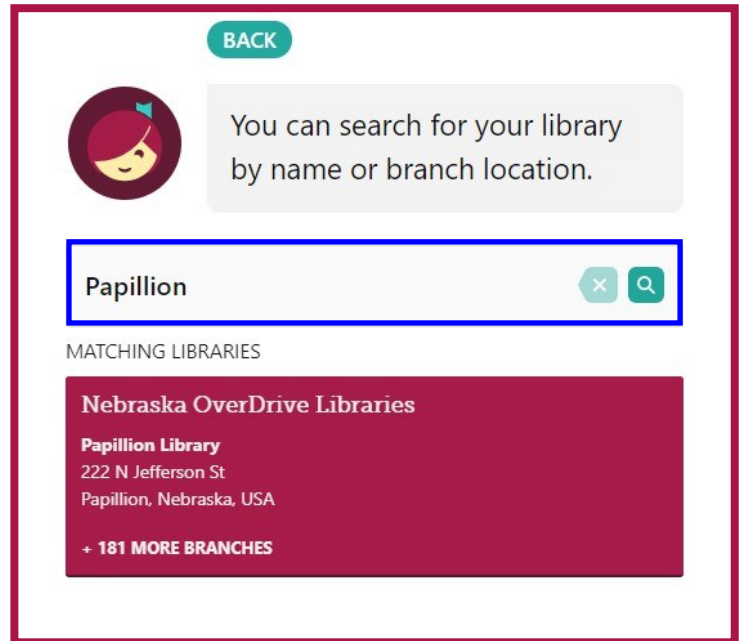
BACK

You can search for your library by name or branch location.

Papillion

MATCHING LIBRARIES

Nebraska OverDrive Libraries

Papillion Library
222 N Jefferson St
Papillion, Nebraska, USA

+ 181 MORE BRANCHES